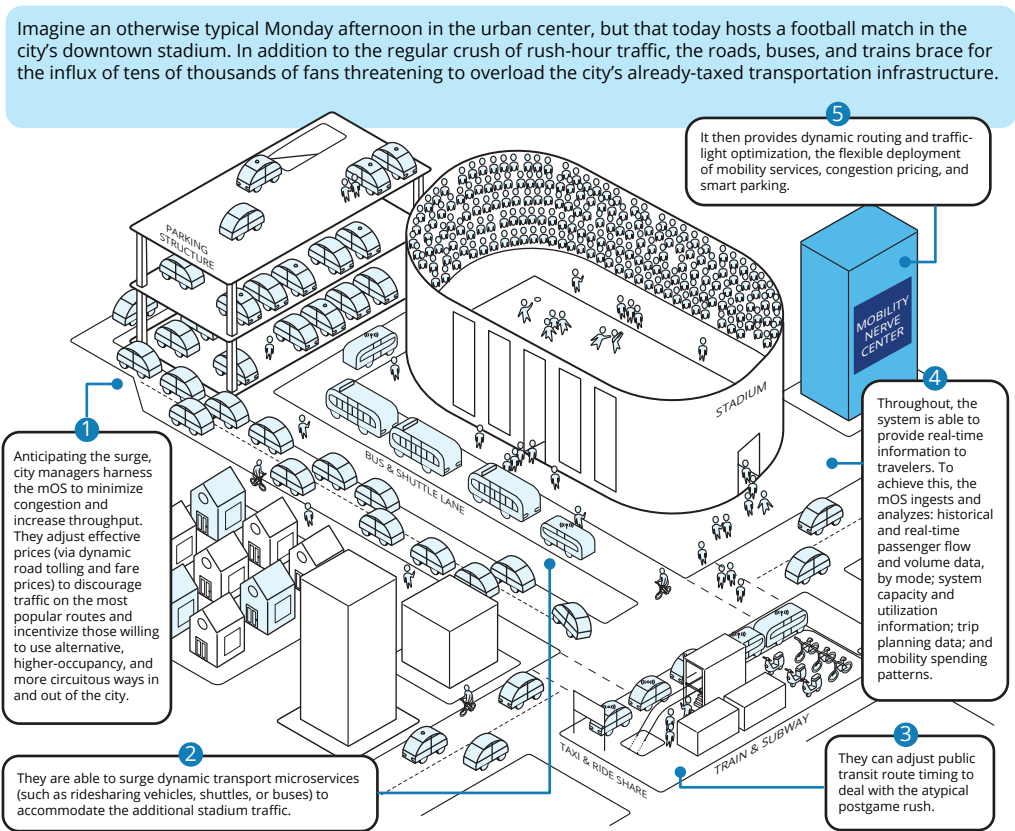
Imagine an otherwise typical Monday afternoon in the urban center, but that today hosts a football match in the city's downtown stadium. In addition to the regular crush of rush-hour traffic, the roads, buses, and trains brace for the influx of tens of thousands of fans threatening to overload the city's already-taxed transportation infrastructure.

5

It then provides dynamic routing and traffic-light optimization, the flexible deployment of mobility services, congestion pricing, and smart parking.

PARKING STRUCTURE

MOBILITY NERVE CENTER

STADIUM

BUS & SHUTTLE LANE

4

Throughout, the system is able to provide real-time information to travelers. To achieve this, the mOS ingests and analyzes: historical and real-time passenger flow and volume data, by mode; system capacity and utilization information; trip planning data; and mobility spending patterns.

1

Anticipating the surge, city managers harness the mOS to minimize congestion and increase throughput. They adjust effective prices (via dynamic road tolling and fare prices) to discourage traffic on the most popular routes and incentivize those willing to use alternative, higher-occupancy, and more circuitous ways in and out of the city.

2

They are able to surge dynamic transport microservices (such as ridesharing vehicles, shuttles, or buses) to accommodate the additional stadium traffic.

TAXI & RIDE SHARE

TRAIN & SUBWAY

3

They can adjust public transit route timing to deal with the atypical postgame rush.